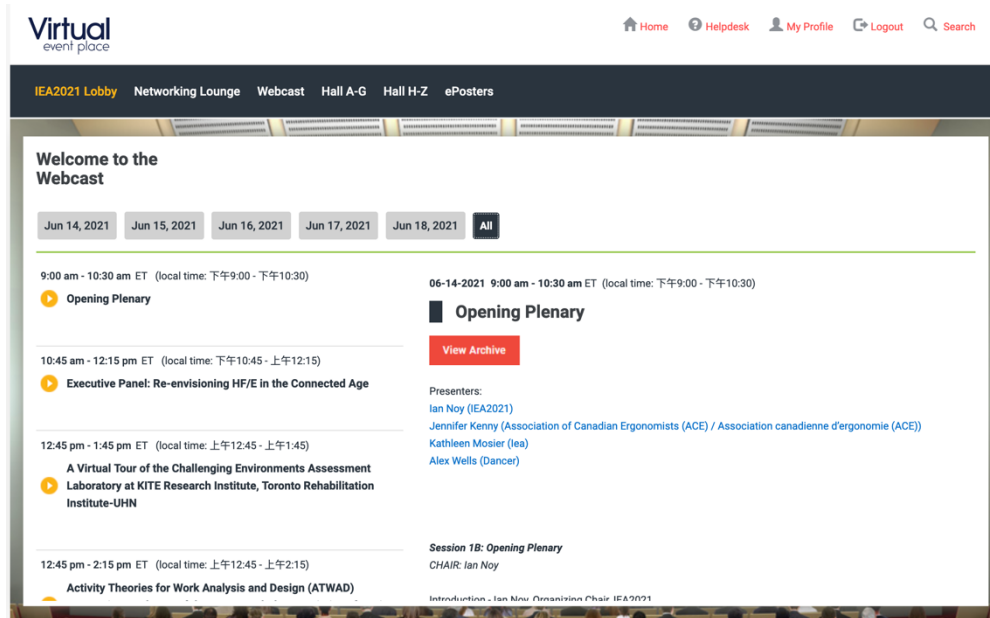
Virtual
event place

Home Helpdesk My Profile Logout Search

IEA2021 Lobby Networking Lounge Webcast Hall A-G Hall H-Z ePosters

Welcome to the Webcast

Jun 14, 2021 Jun 15, 2021 Jun 16, 2021 Jun 17, 2021 Jun 18, 2021 All

9:00 am - 10:30 am ET (local time: 下午9:00 - 下午10:30)
Opening Plenary

10:45 am - 12:15 pm ET (local time: 下午10:45 - 上午12:15)
Executive Panel: Re-envisioning HF/E in the Connected Age

12:45 pm - 1:45 pm ET (local time: 上午12:45 - 上午1:45)
A Virtual Tour of the Challenging Environments Assessment Laboratory at KITE Research Institute, Toronto Rehabilitation Institute-UHN

12:45 pm - 2:15 pm ET (local time: 上午12:45 - 上午2:15)
Activity Theories for Work Analysis and Design (ATWAD)

06-14-2021 9:00 am - 10:30 am ET (local time: 下午9:00 - 下午10:30)

Opening Plenary

View Archive

Presenters:
Ian Noy (IEA2021)
Jennifer Kenny (Association of Canadian Ergonomists (ACE) / Association canadienne d'ergonomie (ACE))
Kathleen Mosier (Iea)
Alex Wells (Dancer)

Session 1B: Opening Plenary
CHAIR: Ian Noy

Introduction - Ian Noy, Organizing Chair, IEA2021